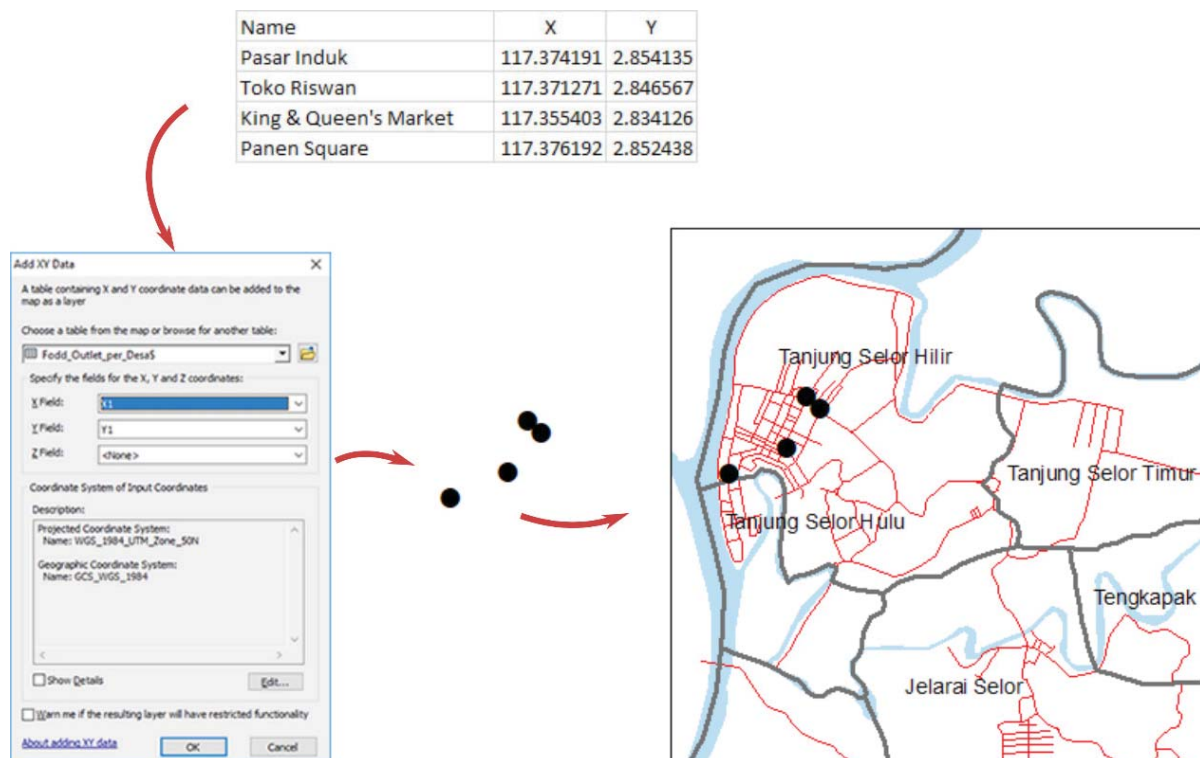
| Name | X | Y |
|---|---|---|
| Pasar Induk | 117.374191 | 2.854135 |
| Toko Riswan | 117.371271 | 2.846567 |
| King & Queen's Market | 117.355403 | 2.834126 |
| Panen Square | 117.376192 | 2.852438 |

Add XY Data

A table containing X and Y coordinate data can be added to the map as a layer

Choose a table from the map or browse for another table:

Fodd_Outlet_per_Desa$

Specify the fields for the X, Y and Z coordinates:

X Field: X1

Y Field: Y1

Z Field: <None>

Coordinate System of Input Coordinates

Description:

Projected Coordinate System:
Name: WGS_1984_UTM_Zone_50N

Geographic Coordinate System:
Name: GCS_WGS_1984

Show Details

Edit...

Warn me if the resulting layer will have restricted functionality

About adding XY data

OK

Cancel

Tanjung Selor Hilir

Tanjung Selor Timur

Tanjung Selor Hulu

Tengkapak

Jelarai Selor